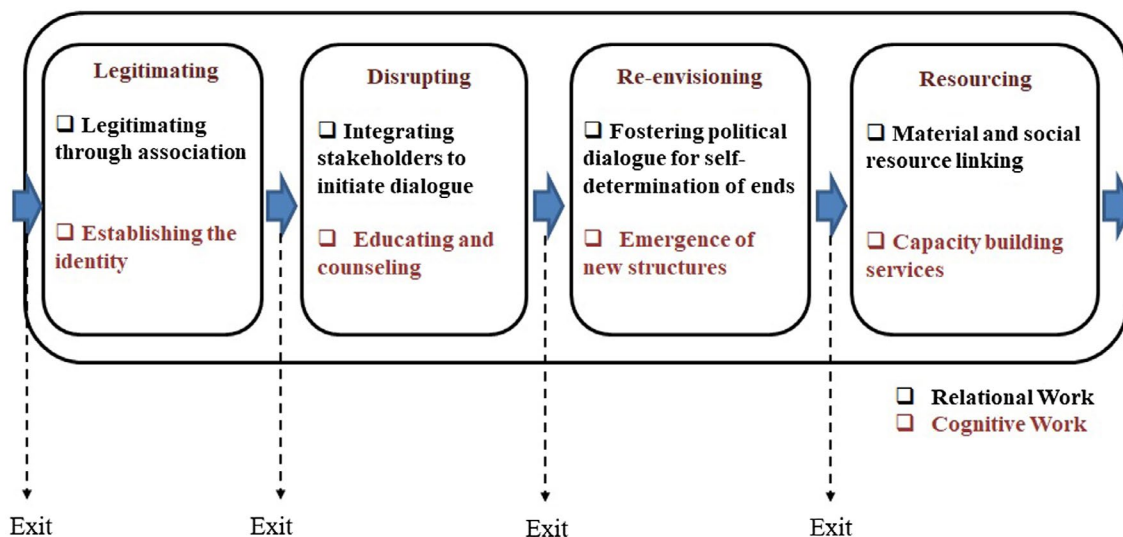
Legitimating

❑ Legitimating through association

❑ Establishing the identity

Disrupting

❑ Integrating stakeholders to initiate dialogue

❑ Educating and counseling

Re-envisioning

❑ Fostering political dialogue for self-determination of ends

❑ Emergence of new structures

Resourcing

❑ Material and social resource linking

❑ Capacity building services

❑ Relational Work
❑ Cognitive Work

Exit

Exit

Exit

Exit